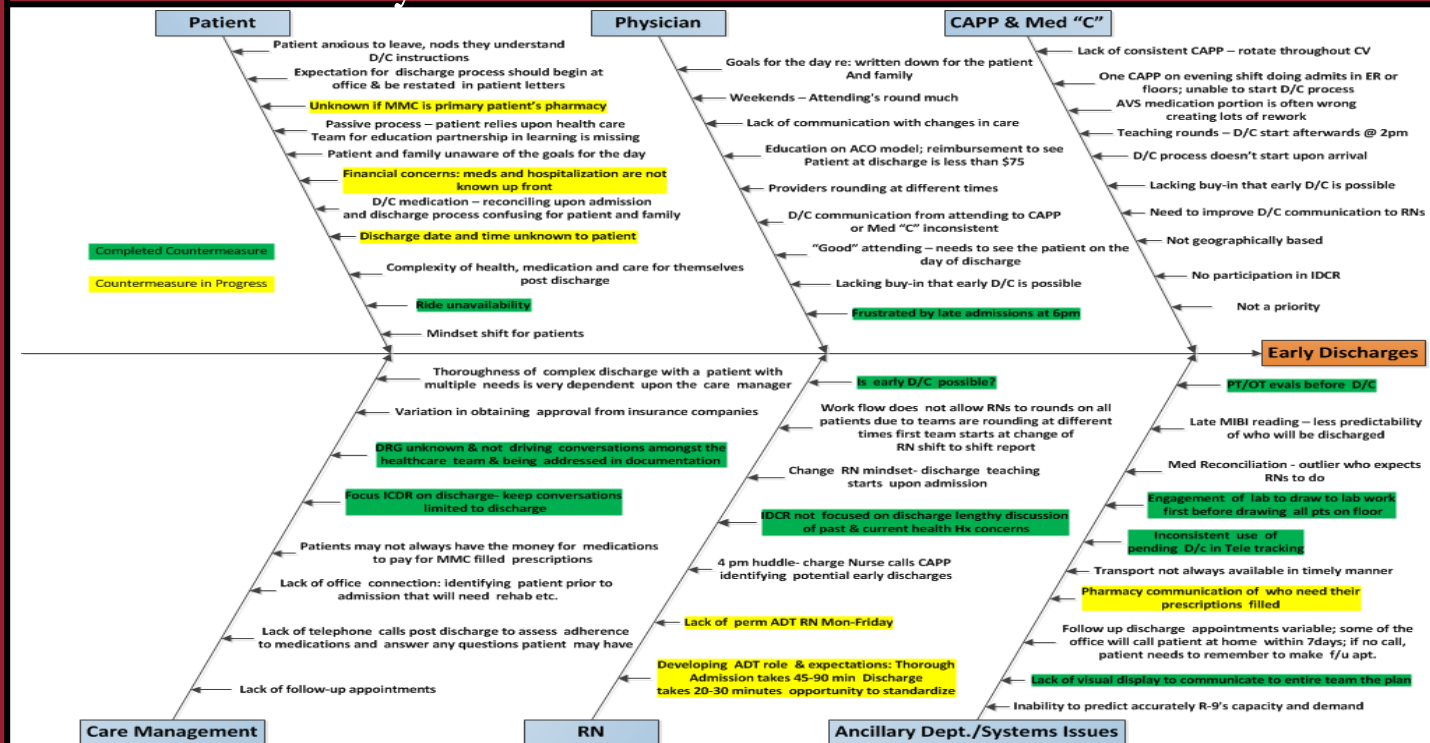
Patient

Patient anxious to leave, nods they understand D/C instructions

Expectation for discharge process should begin at office & be restated in patient letters

Unknown if MMC is primary patient's pharmacy

Passive process – patient relies upon health care Team for education partnership in learning is missing

Patient and family unaware of the goals for the day

Financial concerns: meds and hospitalization are not known up front

D/C medication – reconciling upon admission and discharge process confusing for patient and family

Discharge date and time unknown to patient

Complexity of health, medication and care for themselves post discharge

Ride unavailability

Mindset shift for patients

Completed Countermeasure

Countermeasure in Progress

Physician

Goals for the day re: written down for the patient And family

Weekends – Attending's round much

Lack of communication with changes in care

Education on ACO model; reimbursement to see Patient at discharge is less than $75

Providers rounding at different times

D/C communication from attending to CAPP or Med "C" inconsistent

"Good" attending – needs to see the patient on the day of discharge

Lacking buy-in that early D/C is possible

Frustrated by late admissions at 6pm

CAPP & Med "C"

Lack of consistent CAPP – rotate throughout CV

One CAPP on evening shift doing admits in ER or floors; unable to start D/C process

AVS medication portion is often wrong creating lots of rework

Teaching rounds – D/C start afterwards @ 2pm

D/C process doesn't start upon arrival

Lacking buy-in that early D/C is possible

Need to improve D/C communication to RNs

Not geographically based

No participation in IDCR

Not a priority

Early Discharges

Thoroughness of complex discharge with a patient with multiple needs is very dependent upon the care manager

Variation in obtaining approval from insurance companies

DRG unknown & not driving conversations amongst the healthcare team & being addressed in documentation

Focus ICDR on discharge- keep conversations limited to discharge

Patients may not always have the money for medications to pay for MMC filled prescriptions

Lack of office connection: identifying patient prior to admission that will need rehab etc.

Lack of telephone calls post discharge to assess adherence to medications and answer any questions patient may have

Lack of follow-up appointments

Care Management

Is early D/C possible?

Work flow does not allow RNs to rounds on all patients due to teams are rounding at different times first team starts at change of RN shift to shift report

Change RN mindset- discharge teaching starts upon admission

IDCR not focused on discharge lengthy discussion of past & current health Hx concerns

4 pm huddle- charge Nurse calls CAPP identifying potential early discharges

Lack of perm ADT RN Mon-Friday

Developing ADT role & expectations: Thorough Admission takes 45-90 min Discharge takes 20-30 minutes opportunity to standardize

RN

PT/OT evals before D/C

Late MIBI reading – less predictability of who will be discharged

Med Reconciliation - outlier who expects RNs to do

Engagement of lab to draw to lab work first before drawing all pts on floor

Inconsistent use of pending D/c in Tele tracking

Transport not always available in timely manner

Pharmacy communication of who need their prescriptions filled

Follow up discharge appointments variable; some of the office will call patient at home within 7days; if no call, patient needs to remember to make f/u apt.

Lack of visual display to communicate to entire team the plan

Inability to predict accurately R-9's capacity and demand

Ancillary Dept./Systems Issues